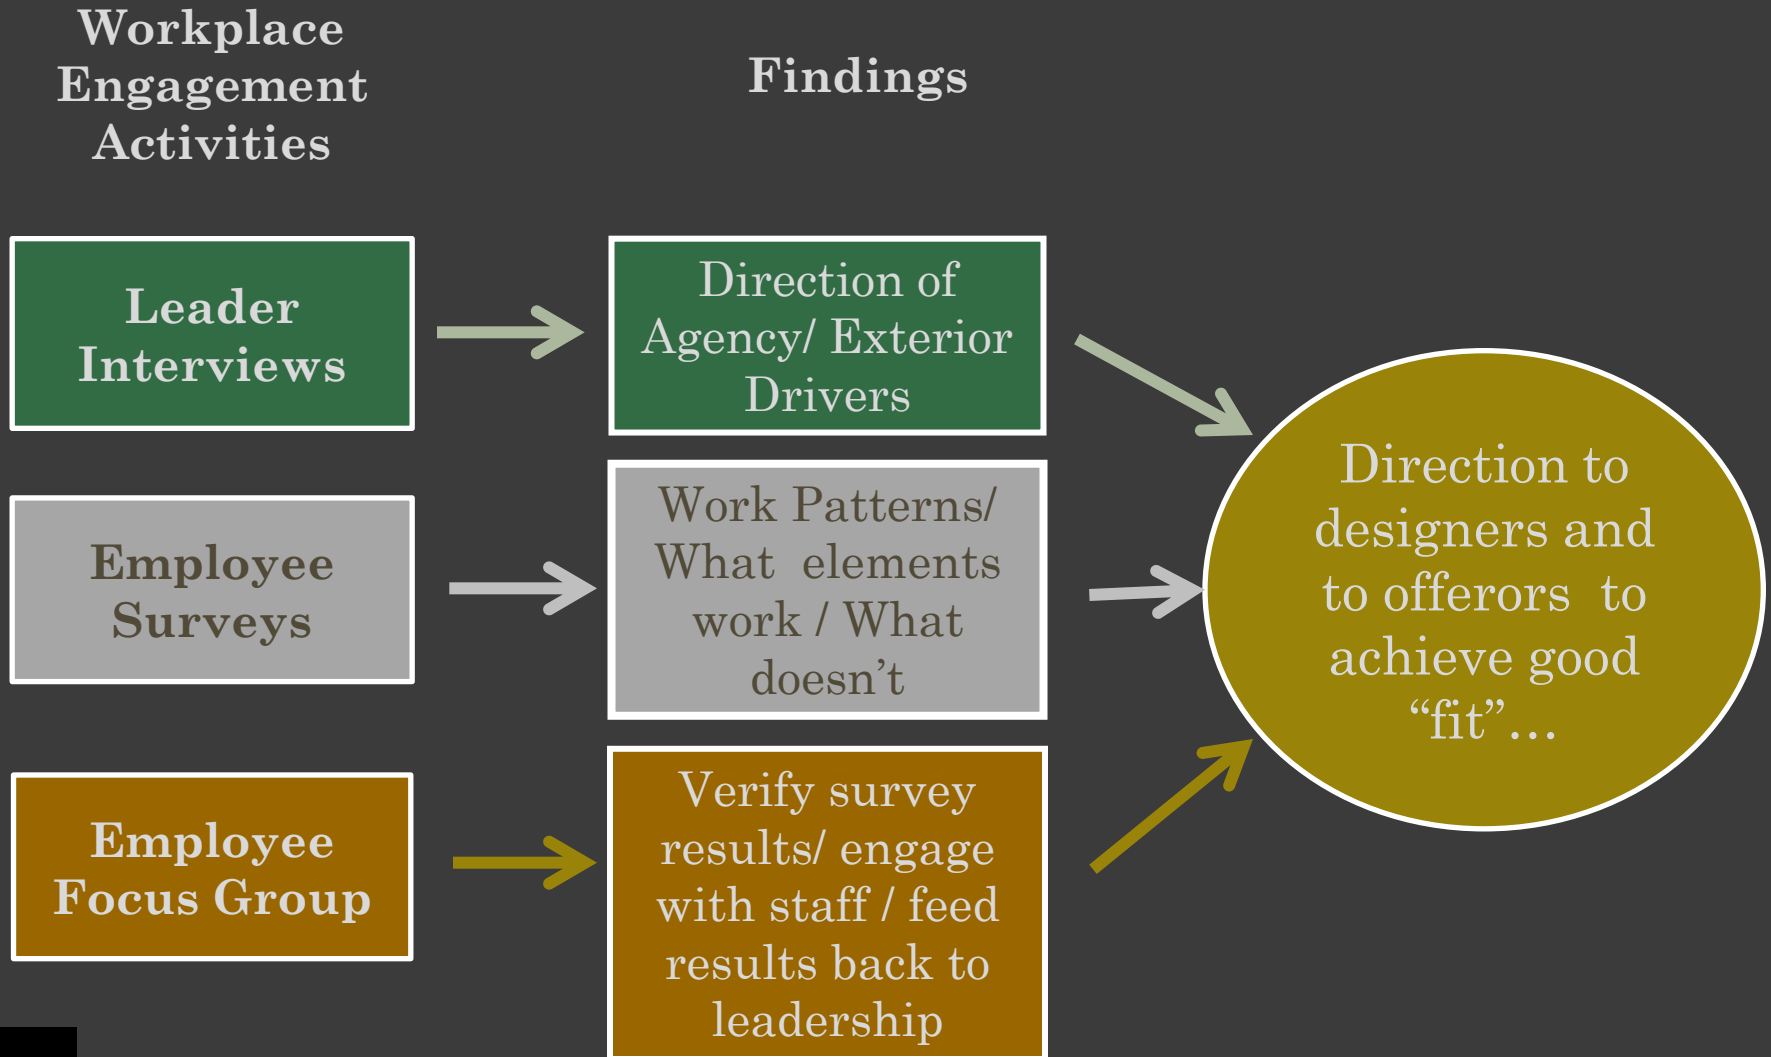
Workplace Engagement Activities

Findings

Leader Interviews

Direction of Agency/ Exterior Drivers

Employee Surveys

Work Patterns/ What elements work / What doesn’t

Employee Focus Group

Verify survey results/ engage with staff / feed results back to leadership

Direction to designers and to offerors to achieve good “fit”…